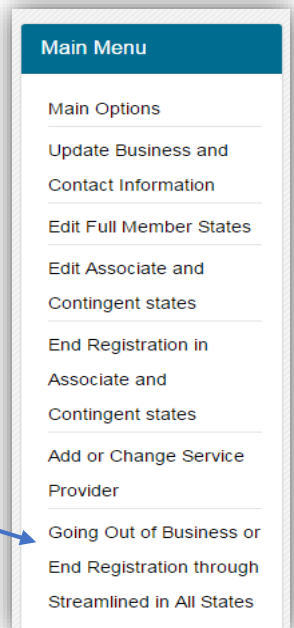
Main Menu

Main Options

Update Business and Contact Information

Edit Full Member States

Edit Associate and Contingent states

End Registration in Associate and Contingent states

Add or Change Service Provider

Going Out of Business or End Registration through Streamlined in All States